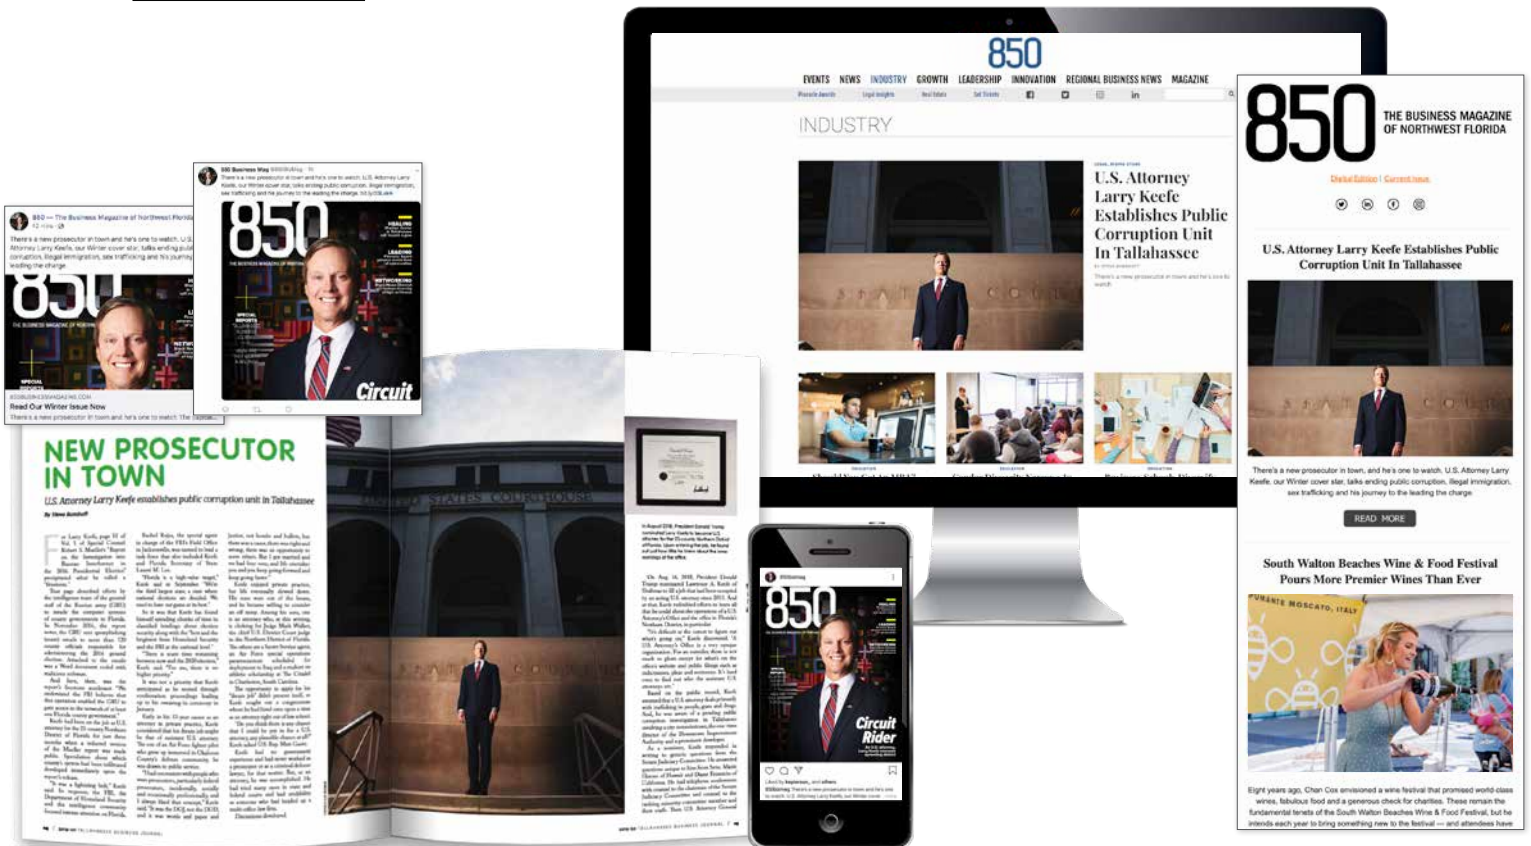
850

EVENTS NEWS INDUSTRY GROWTH LEADERSHIP INNOVATION REGIONAL BUSINESS NEWS MAGAZINE

INDUSTRY

U.S. Attorney Larry Keefe Establishes Public Corruption Unit In Tallahassee

There's a new prosecutor in town and he's one to watch

850 THE BUSINESS MAGAZINE OF NORTHWEST FLORIDA

Digital Edition | Current Issue

U.S. Attorney Larry Keefe Establishes Public Corruption Unit In Tallahassee

There's a new prosecutor in town, and he's one to watch. U.S. Attorney Larry Keefe, our Winter cover star, talks ending public corruption, illegal immigration, sex trafficking and his journey to the leading the charge

READ MORE

South Walton Beaches Wine & Food Festival Pours More Premier Wines Than Ever

Eight years ago, Chan Cox envisioned a wine festival that promised world-class wines, fabulous food and a generous check for charities. These remain the fundamental tenets of the South Walton Beaches Wine & Food Festival, but he intends each year to bring something new to the festival — and attendees have

850 — The Business Magazine of Northwest Florida

There's a new prosecutor in town and he's one to watch. U.S. Attorney Larry Keefe, our Winter cover star, talks ending public corruption, illegal immigration, sex trafficking and his journey to leading the charge

850

Read Our Winter Issue Now

850 Business Mag

There's a new prosecutor in town and he's one to watch. U.S. Attorney Larry Keefe, our Winter cover star, talks ending public corruption, illegal immigration, sex trafficking and his journey to the leading the charge.

850

Circuit

NEW PROSECUTOR IN TOWN

U.S. Attorney Larry Keefe establishes public corruption unit in Tallahassee

UNITED STATES COURTHOUSE

850

Circuit Rider

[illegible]